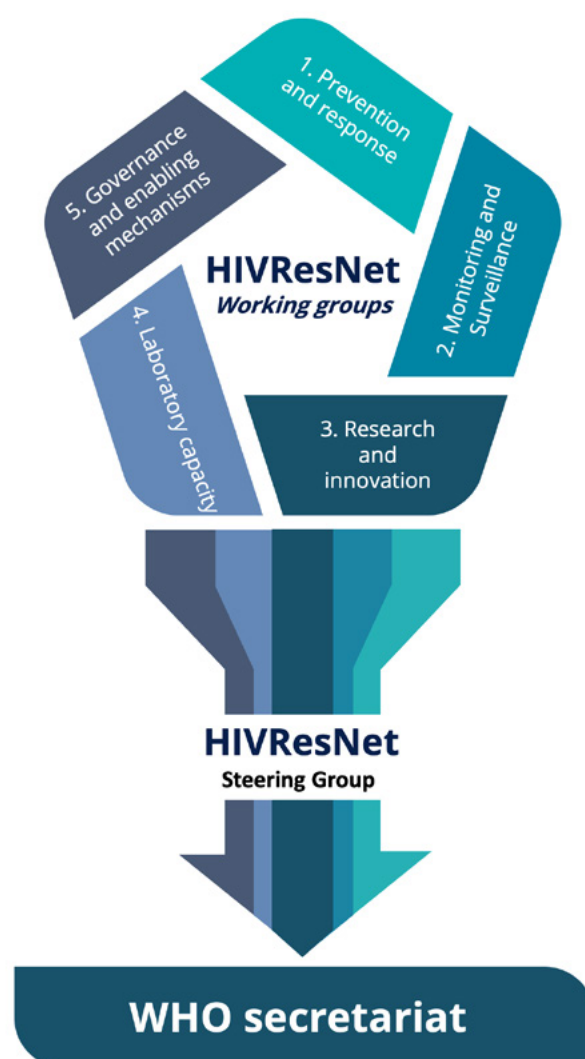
1. Prevention and response

2. Monitoring and Surveillance

3. Research and innovation

4. Laboratory capacity

5. Governance and enabling mechanisms

HIVResNet
Working groups

HIVResNet
Steering Group

WHO secretariat